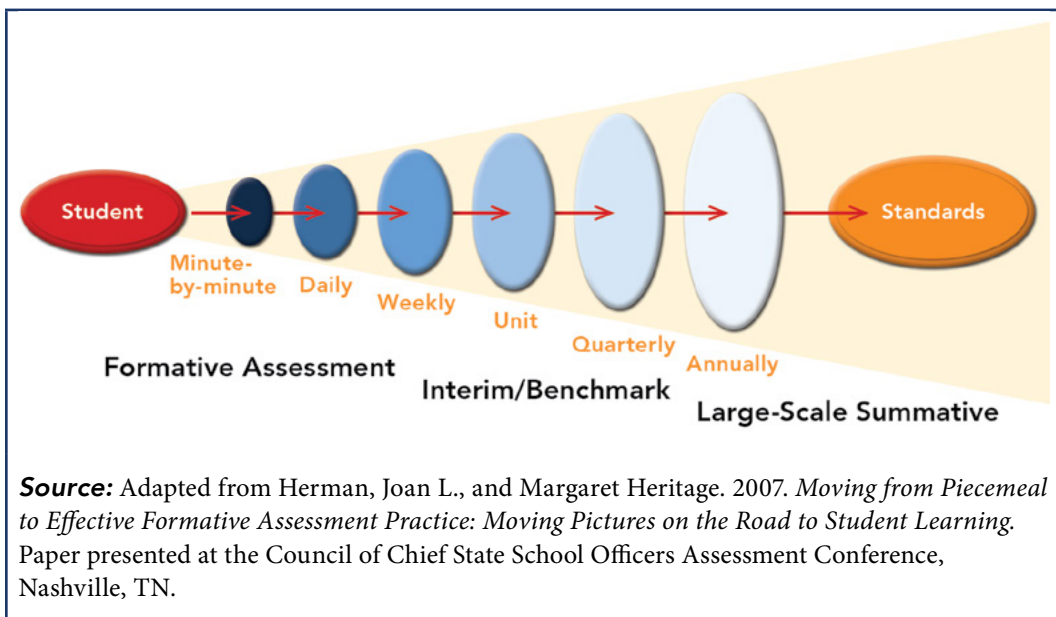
Student

Standards

Minute-by-minute

Daily

Weekly

Unit

Quarterly

Annually

Formative Assessment

Interim/Benchmark

Large-Scale Summative

*Source:* Adapted from Herman, Joan L., and Margaret Heritage. 2007. *Moving from Piecemeal to Effective Formative Assessment Practice: Moving Pictures on the Road to Student Learning.* Paper presented at the Council of Chief State School Officers Assessment Conference, Nashville, TN.